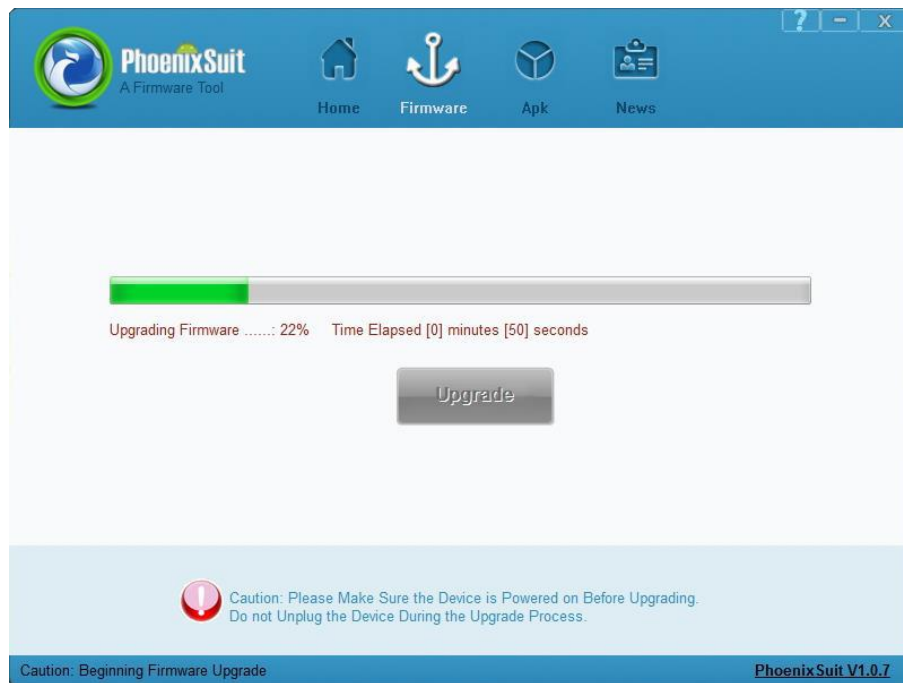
?
-
X

PhoenixSuit
A Firmware Tool

Home
Firmware
Apk
News

Upgrading Firmware ......: 22%   Time Elapsed [0] minutes [50] seconds

Upgrade

Caution: Please Make Sure the Device is Powered on Before Upgrading.
Do not Unplug the Device During the Upgrade Process.

Caution: Beginning Firmware Upgrade
PhoenixSuit V1.0.7